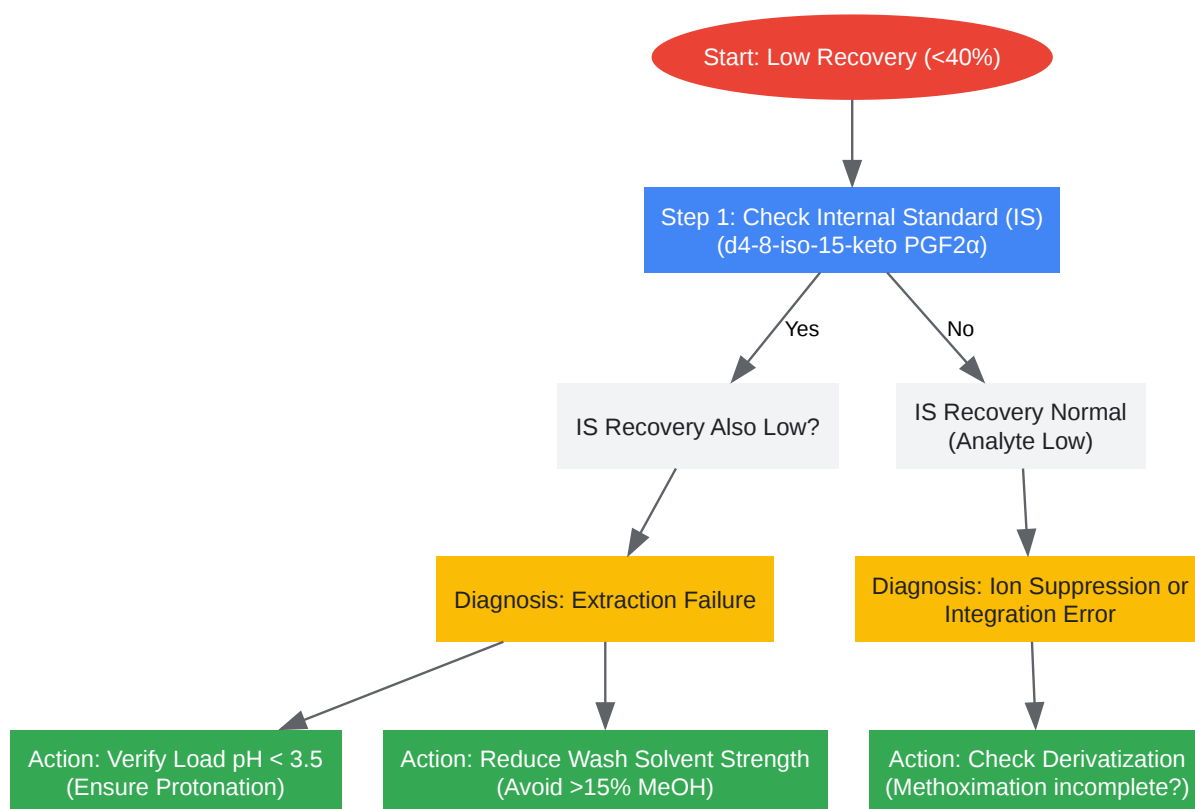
Start: Low Recovery (<40%)

Step 1: Check Internal Standard (IS) (d4-8-iso-15-keto PGF2α)

Yes

No

IS Recovery Also Low?

IS Recovery Normal (Analyte Low)

Diagnosis: Extraction Failure

Diagnosis: Ion Suppression or Integration Error

Action: Verify Load pH < 3.5 (Ensure Protonation)

Action: Reduce Wash Solvent Strength (Avoid >15% MeOH)

Action: Check Derivatization (Methoximation incomplete?)